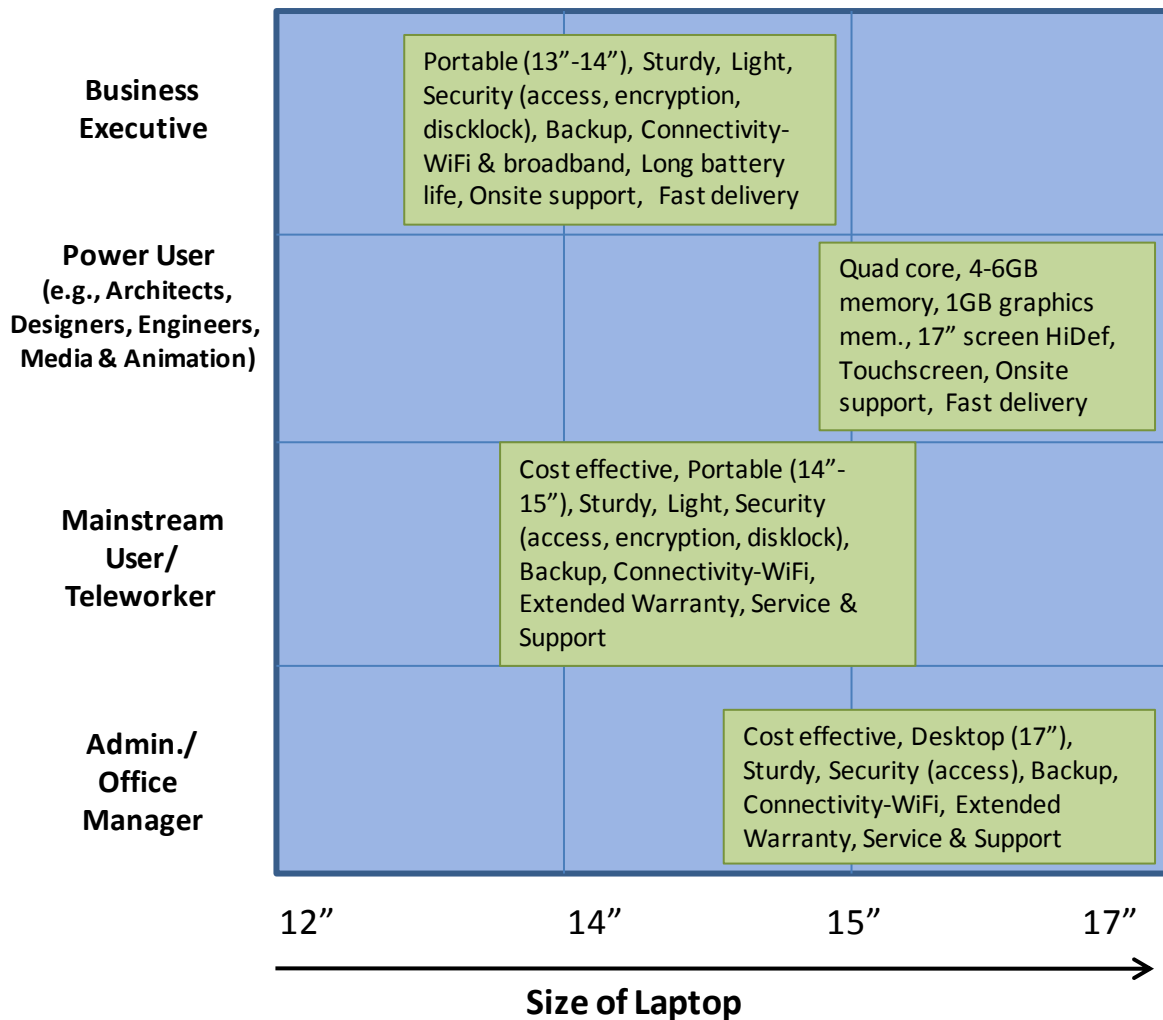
Business Executive

Portable (13”-14”), Sturdy, Light, Security (access, encryption, disscklock), Backup, Connectivity-WiFi & broadband, Long battery life, Onsite support, Fast delivery

Power User (e.g., Architects, Designers, Engineers, Media & Animation)

Quad core, 4-6GB memory, 1GB graphics mem., 17” screen HiDef, Touchscreen, Onsite support, Fast delivery

Mainstream User/ Teleworker

Cost effective, Portable (14”-15”), Sturdy, Light, Security (access, encryption, disklock), Backup, Connectivity-WiFi, Extended Warranty, Service & Support

Admin./ Office Manager

Cost effective, Desktop (17”), Sturdy, Security (access), Backup, Connectivity-WiFi, Extended Warranty, Service & Support

12” 14” 15” 17”

Size of Laptop